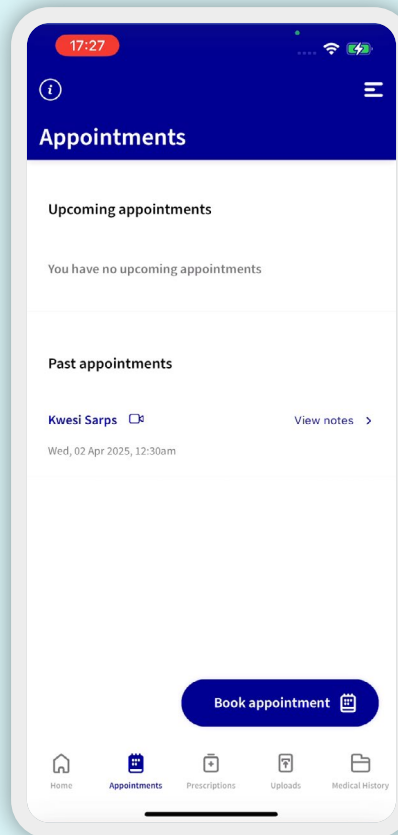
17:27

Appointments

Upcoming appointments

You have no upcoming appointments

Past appointments

Kwesi Sarps

View notes >

Wed, 02 Apr 2025, 12:30am

Book appointment

Home
Appointments
Prescriptions
Uploads
Medical History